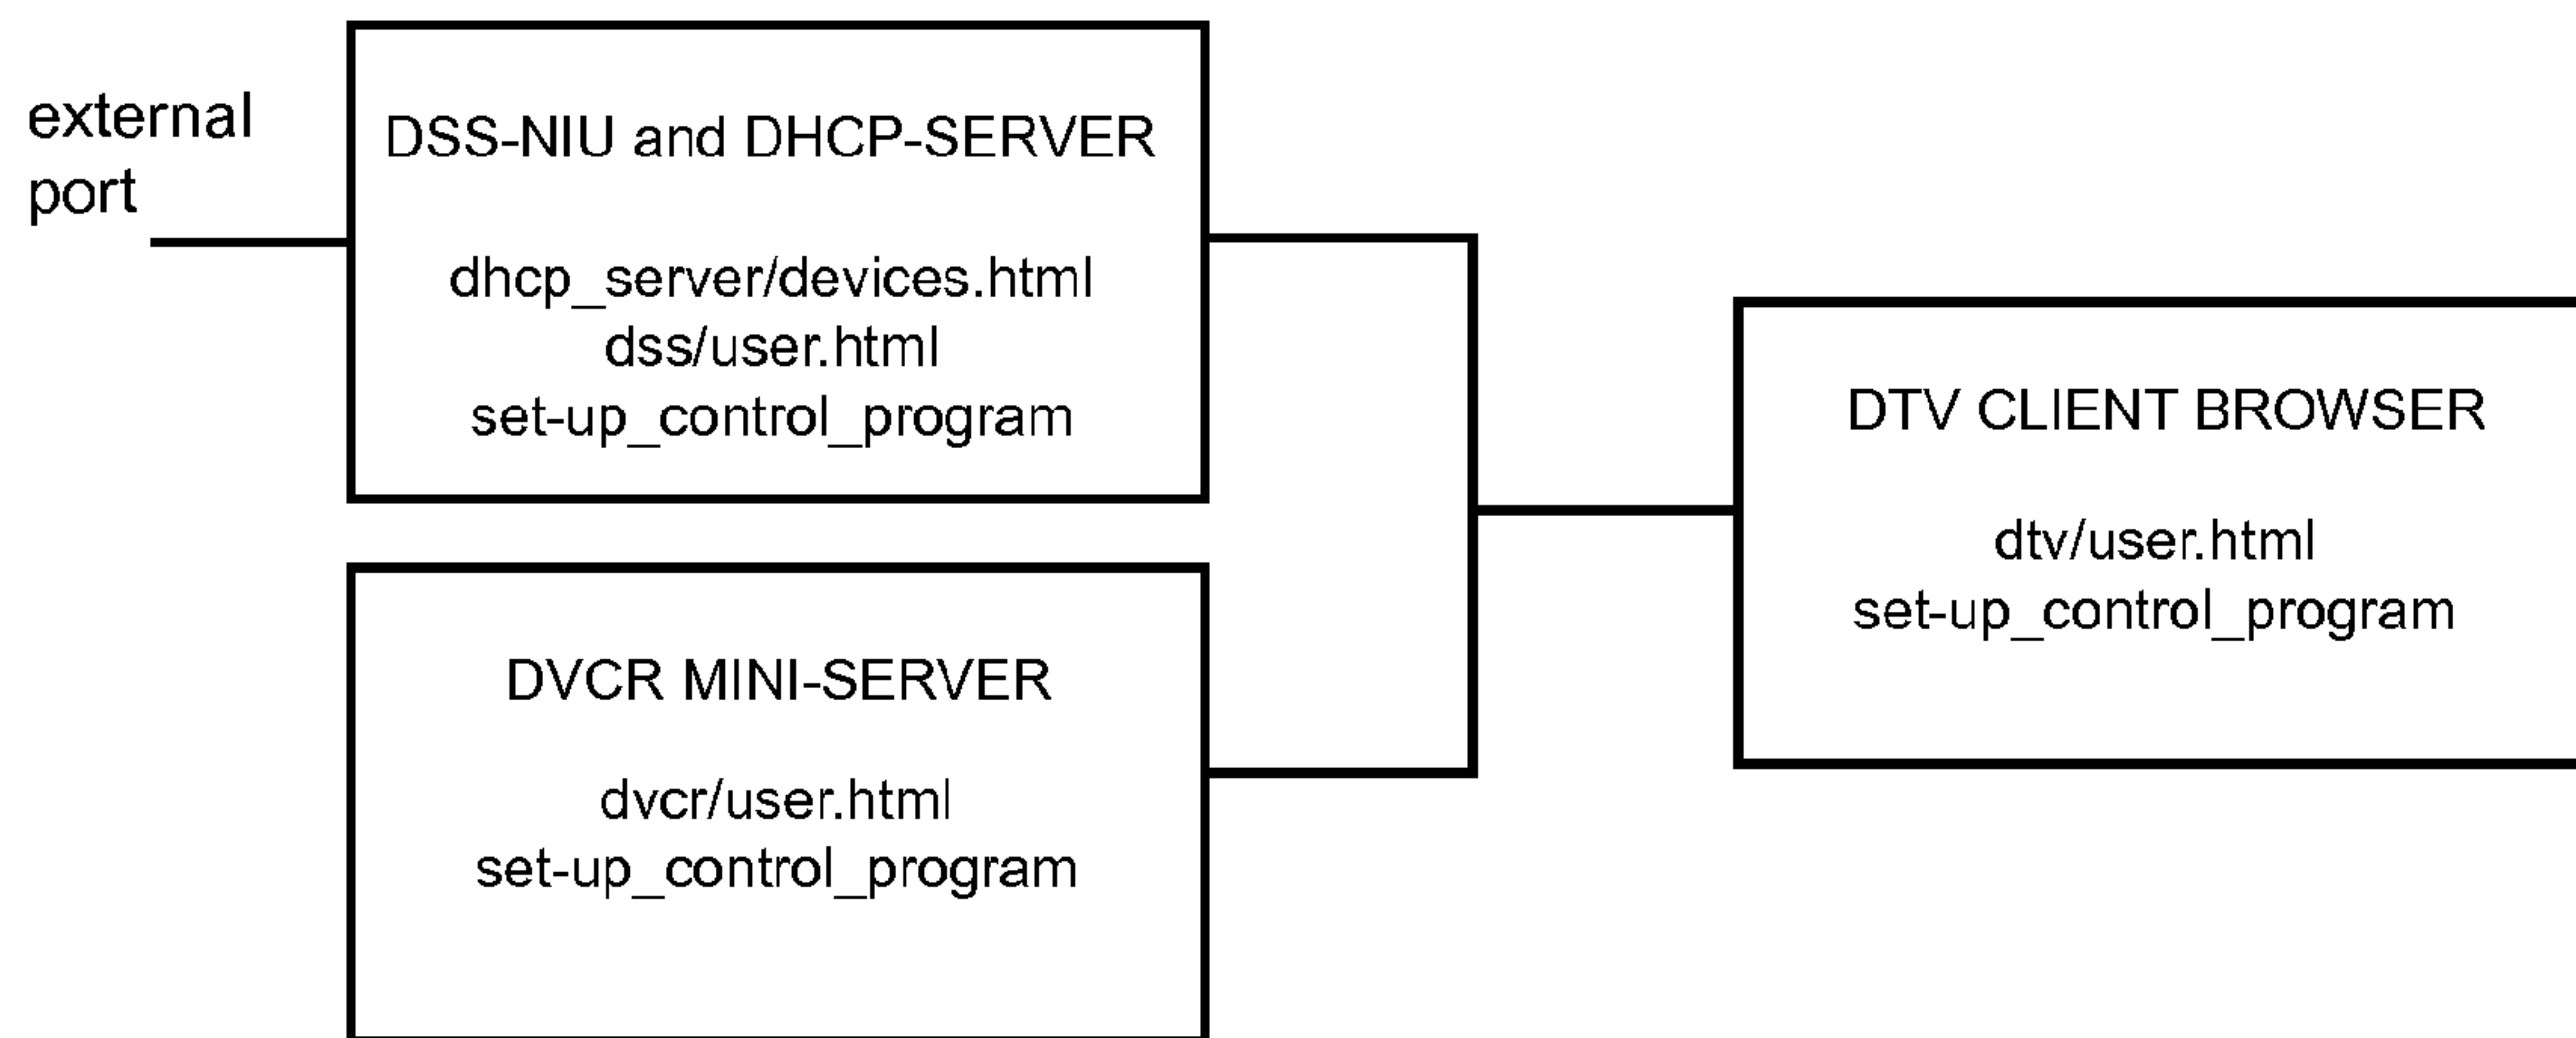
external port

DSS-NIU and DHCP-SERVER

dhcp_server/devices.html
dss/user.html
set-up_control_program

DVCR MINI-SERVER

dvcr/user.html
set-up_control_program

DTV CLIENT BROWSER

dtv/user.html
set-up_control_program